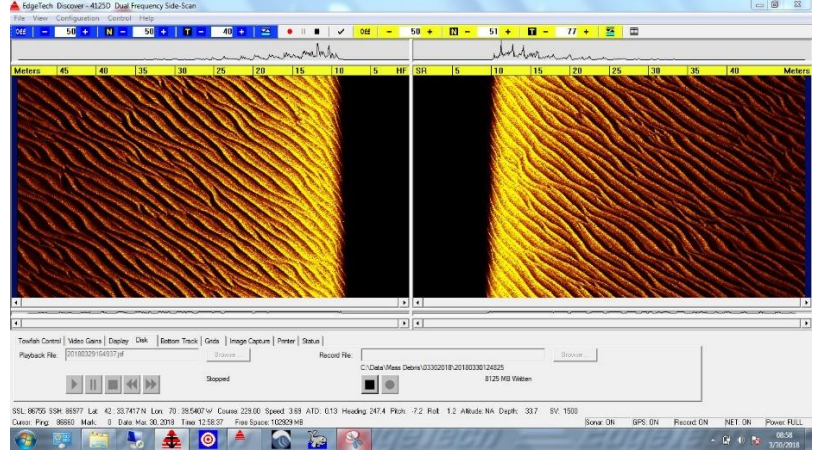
EdgeTech Discover - 4125D Dual Frequency Side-Scan

File View Configuration Control Help

Off - 50 + N - 50 + T - 40 + Off - 50 + N - 51 + T - 77 +

Meters 45 40 35 30 25 20 15 10 5 HF SR 5 10 15 20 25 30 35 40 Meters

Towfish Control | Video Gains | Display | Disk | Bottom Track | Grids | Image Capture | Printer | Status

Playback File: 20180329164937.jsf Browse...

Record File: Browse...

C:\Data\Mass Debris\03302018\20180330124825

Stopped

8125 MB Written

SSL: 86755 SSH: 86977 Lat: 42 : 33.7417 N Lon: 70 : 39.5407 W Course: 229.00 Speed: 3.69 ATD: 0.13 Heading: 247.4 Pitch: -7.2 Roll: 1.2 Altitude: NA Depth: 33.7 SV: 1500

Cursor: Ping: 86660 Mark: 0 Date: Mar. 30, 2018 Time: 12:58:37 Free Space: 102929 MB

Sonar: ON GPS: ON Record: ON NET: ON Power: FULL

08:58
3/30/2018